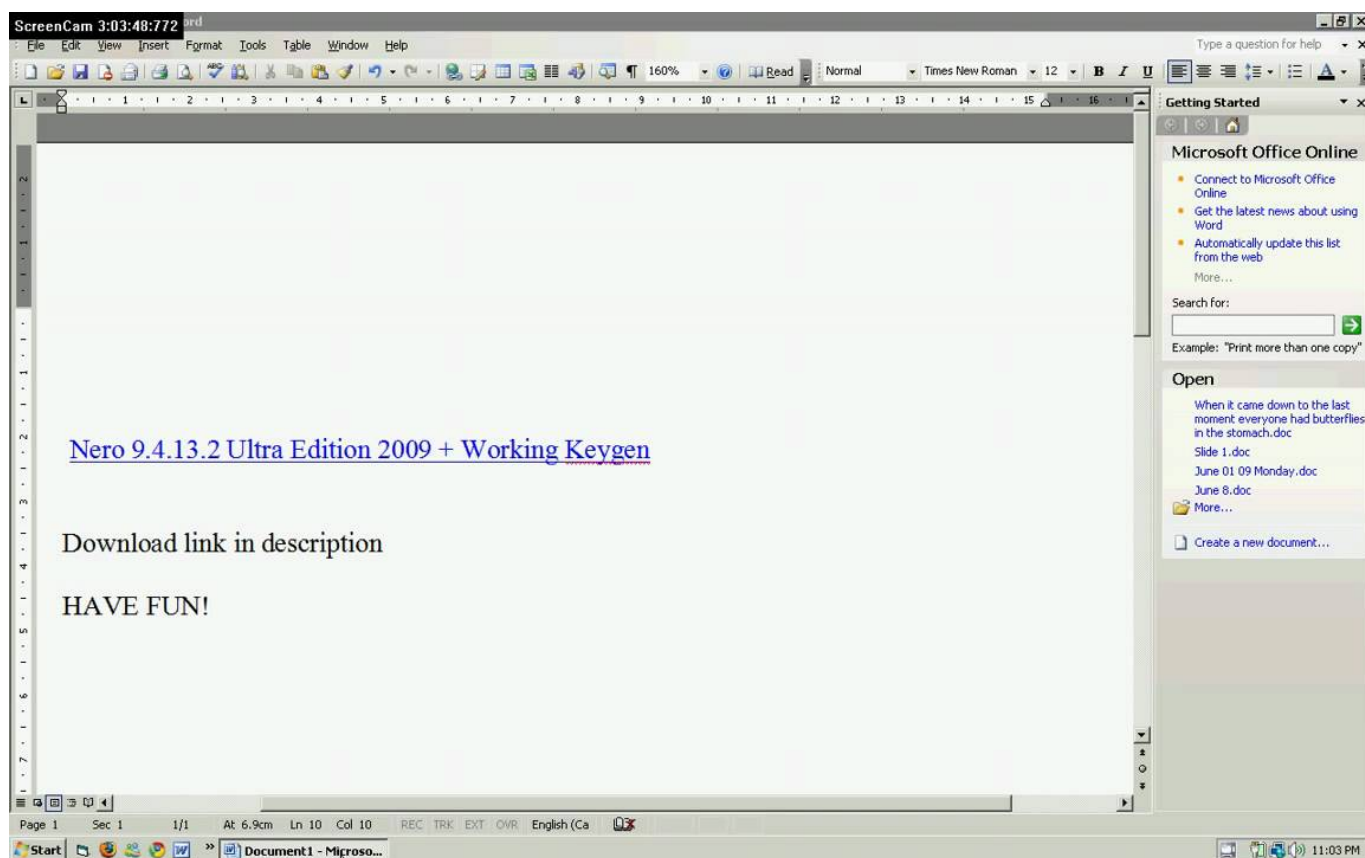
ScreenCam 3:03:48:772 ord

File Edit View Insert Format Tools Table Window Help

Type a question for help

160% Read Normal Times New Roman 12 B I U

Getting Started

Microsoft Office Online

Connect to Microsoft Office Online

Get the latest news about using Word

Automatically update this list from the web

More...

Search for:

Example: "Print more than one copy"

Open

When it came down to the last moment everyone had butterflies in the stomach.doc

Slide 1.doc

June 01 09 Monday.doc

June 8.doc

More...

Create a new document...

Nero 9.4.13.2 Ultra Edition 2009 + Working Keygen

Download link in description

HAVE FUN!

Page 1 Sec 1 1/1 At 6.9cm Ln 10 Col 10 REC TRK EXT OVR English (Ca

Start Document1 - Microso... 11:03 PM